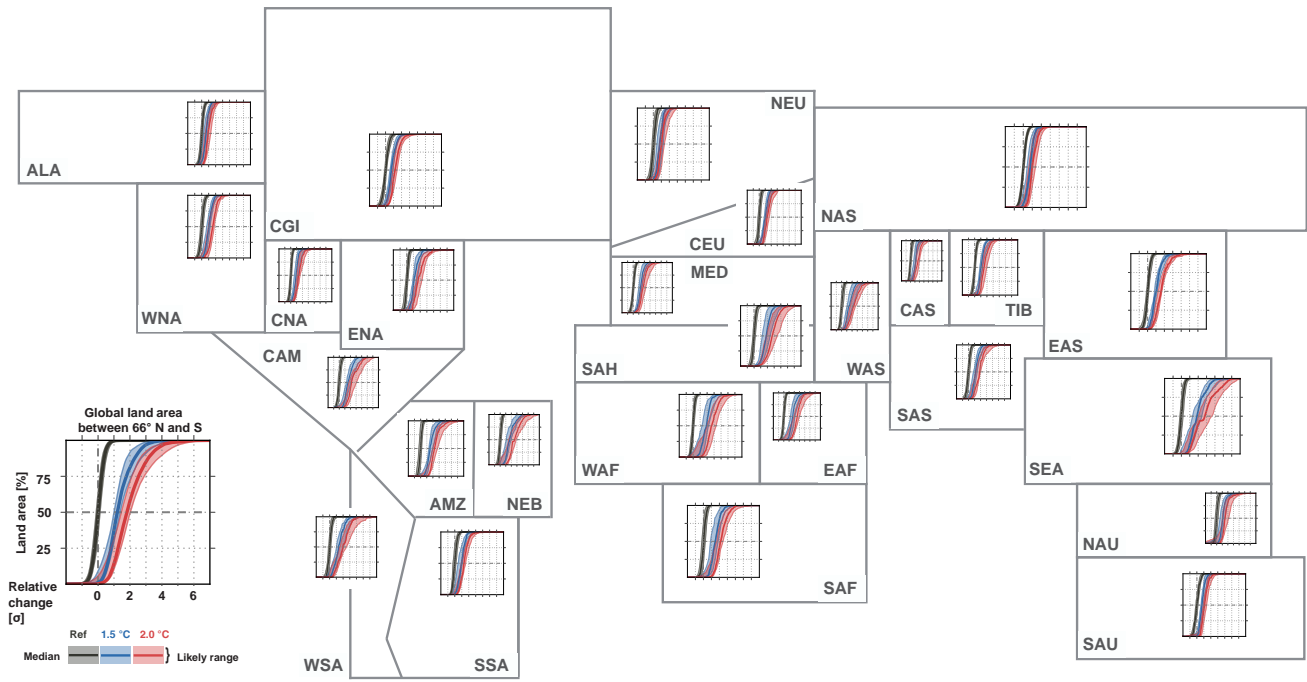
ALA
CGI
NEU
NAS
CEU
WNA
CNA
ENA
MED
CAS
TIB
EAS
CAM
SAH
WAS
SAS
Global land area between 66° N and S
75
50
25
Land area [%]
Relative change [σ]
0
2
4
6
AMZ
NEB
WAF
EAF
SEA
NAU
SAF
SAU
WSA
SSA
Ref
1.5 °C
2.0 °C
Median
Likely range